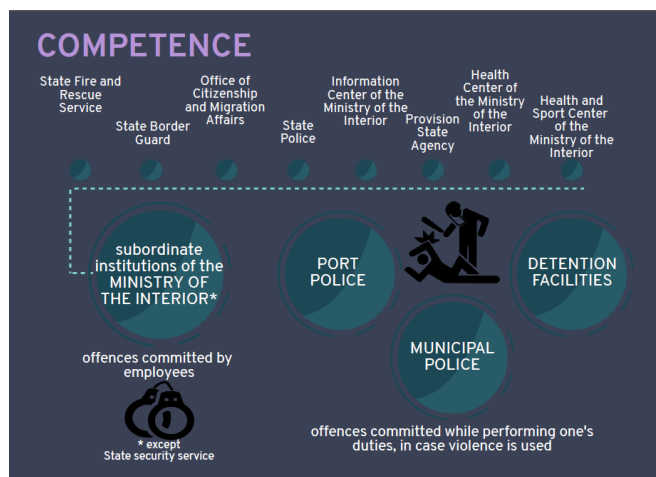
COMPETENCE

State Fire and Rescue Service

State Border Guard

Office of Citizenship and Migration Affairs

State Police

Information Center of the Ministry of the Interior

Provision State Agency

Health Center of the Ministry of the Interior

Health and Sport Center of the Ministry of the Interior

subordinate institutions of the MINISTRY OF THE INTERIOR*

PORT POLICE

DETENTION FACILITIES

MUNICIPAL POLICE

offences committed by employees

* except State security service

offences committed while performing one's duties, in case violence is used